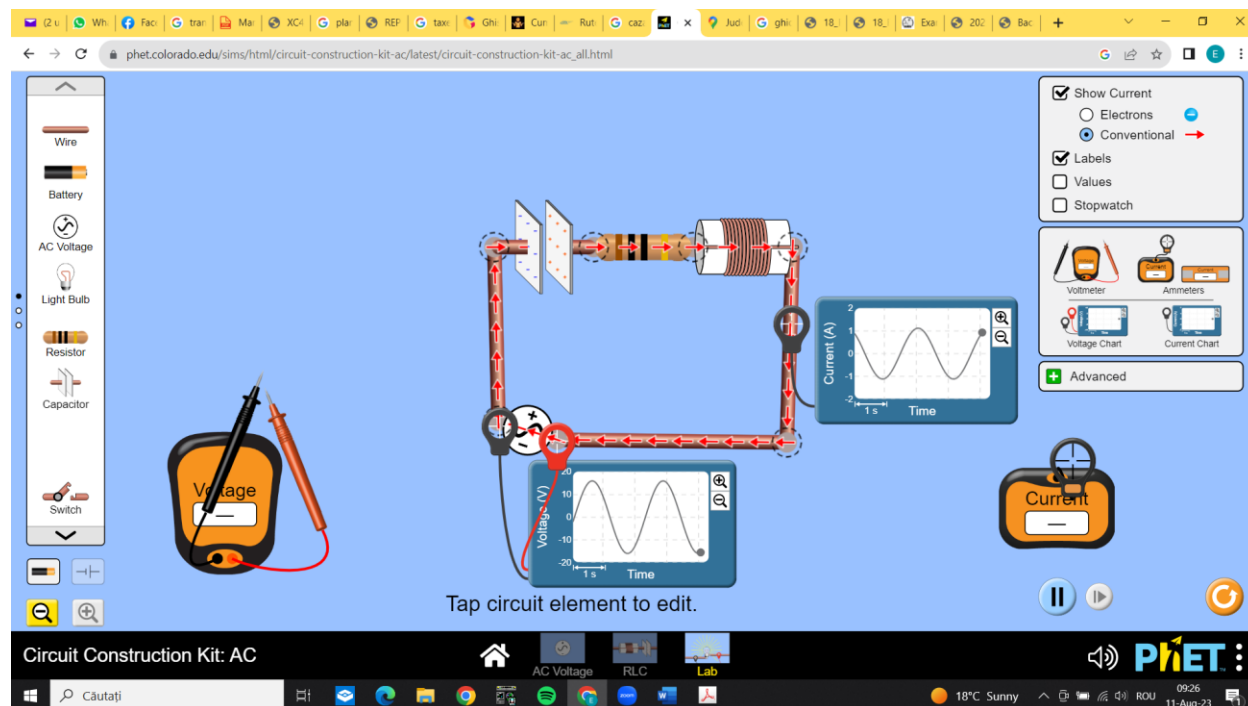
(2 u | Wh | Fac | tran | Mar | XC | pla | REF | taxe | Ghi | Cur | Rut | caz | Jud | ghi | 18_ | 18_ | Exa | 202 | Bac

phet.colorado.edu/sims/html/circuit-construction-kit-ac/latest/circuit-construction-kit-ac_all.html

Wire
Battery
AC Voltage
Light Bulb
Resistor
Capacitor
Switch

Show Current
Electrons
Conventional
Labels
Values
Stopwatch

Voltmeter
Ammeters
Voltage Chart
Current Chart

Advanced

Current (A)
2
1
0
-1
-2
1 s
Time

Voltage (V)
20
10
0
-10
-20
1 s
Time

Voltage
—

Current
—

Tap circuit element to edit.

Circuit Construction Kit: AC
AC Voltage
RLC
Lab
PhET

Căutați
18°C Sunny
ROU
09:26
11-Aug-23